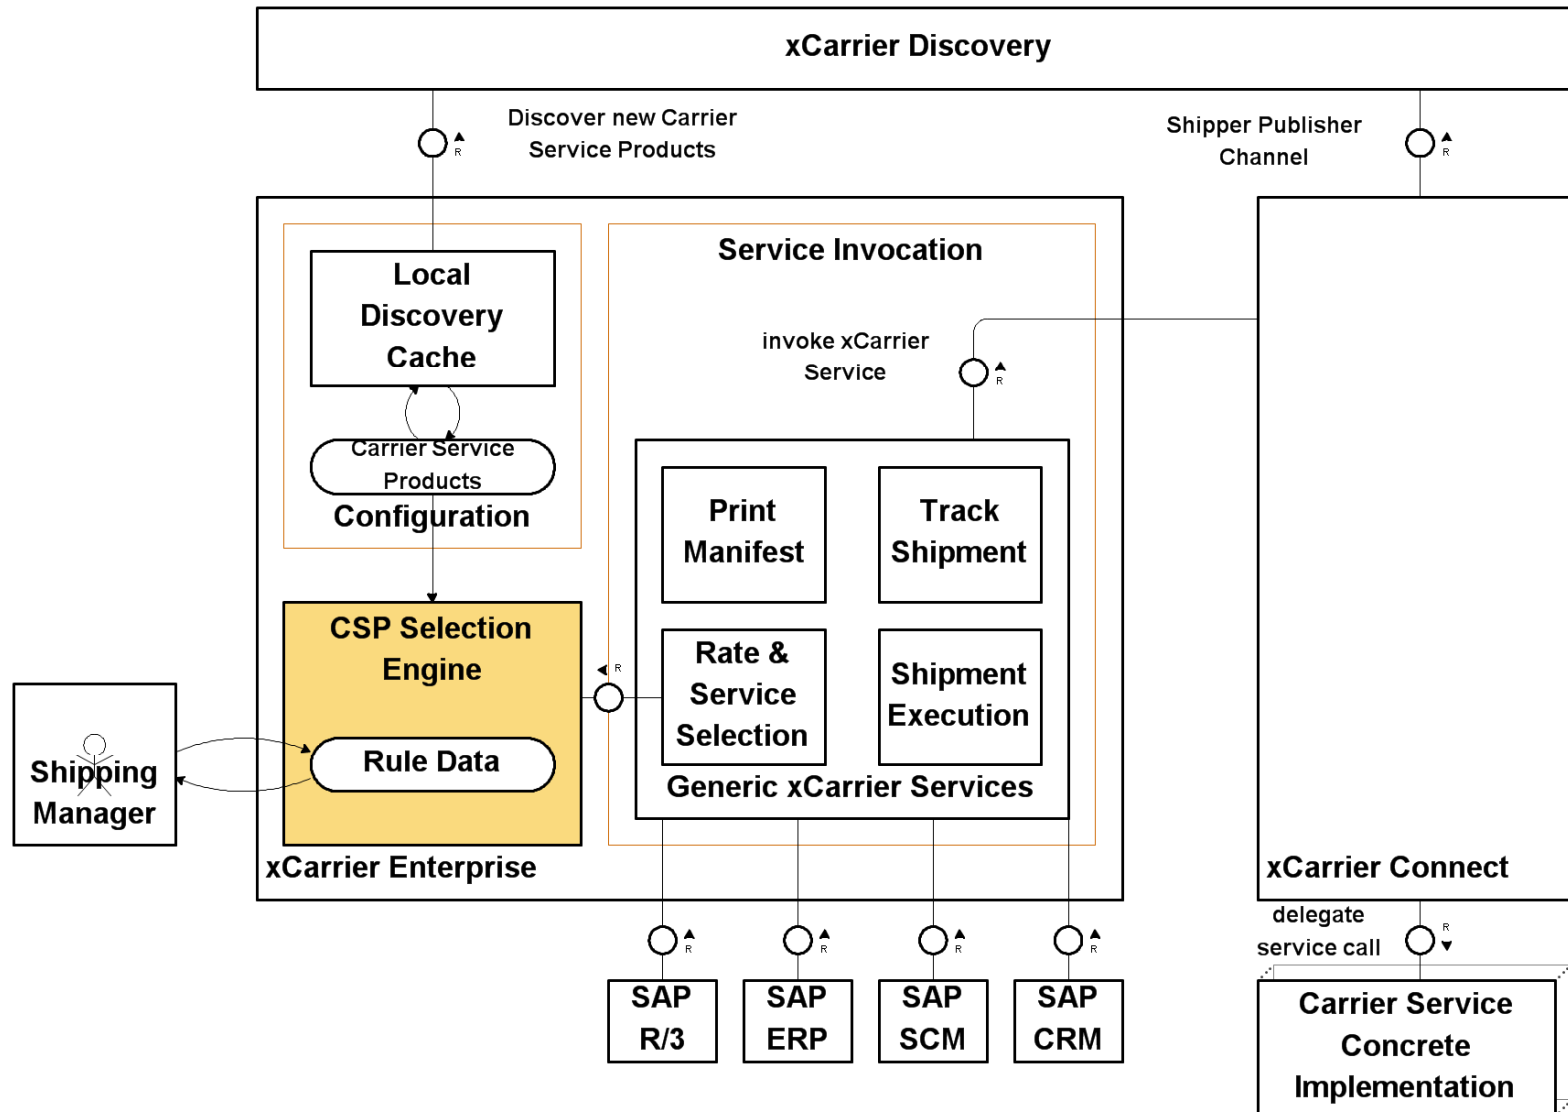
xCarrier Discovery

Discover new Carrier Service Products

R

Shipper Publisher Channel

R

Local Discovery Cache

Carrier Service Products

Configuration

Service Invocation

invoke xCarrier Service

R

Print Manifest

Track Shipment

Rate & Service Selection

Shipment Execution

Generic xCarrier Services

CSP Selection Engine

R

Rule Data

Shipping Manager

xCarrier Enterprise

xCarrier Connect

R

R

R

R

SAP R/3

SAP ERP

SAP SCM

SAP CRM

delegate service call

R

Carrier Service Concrete Implementation